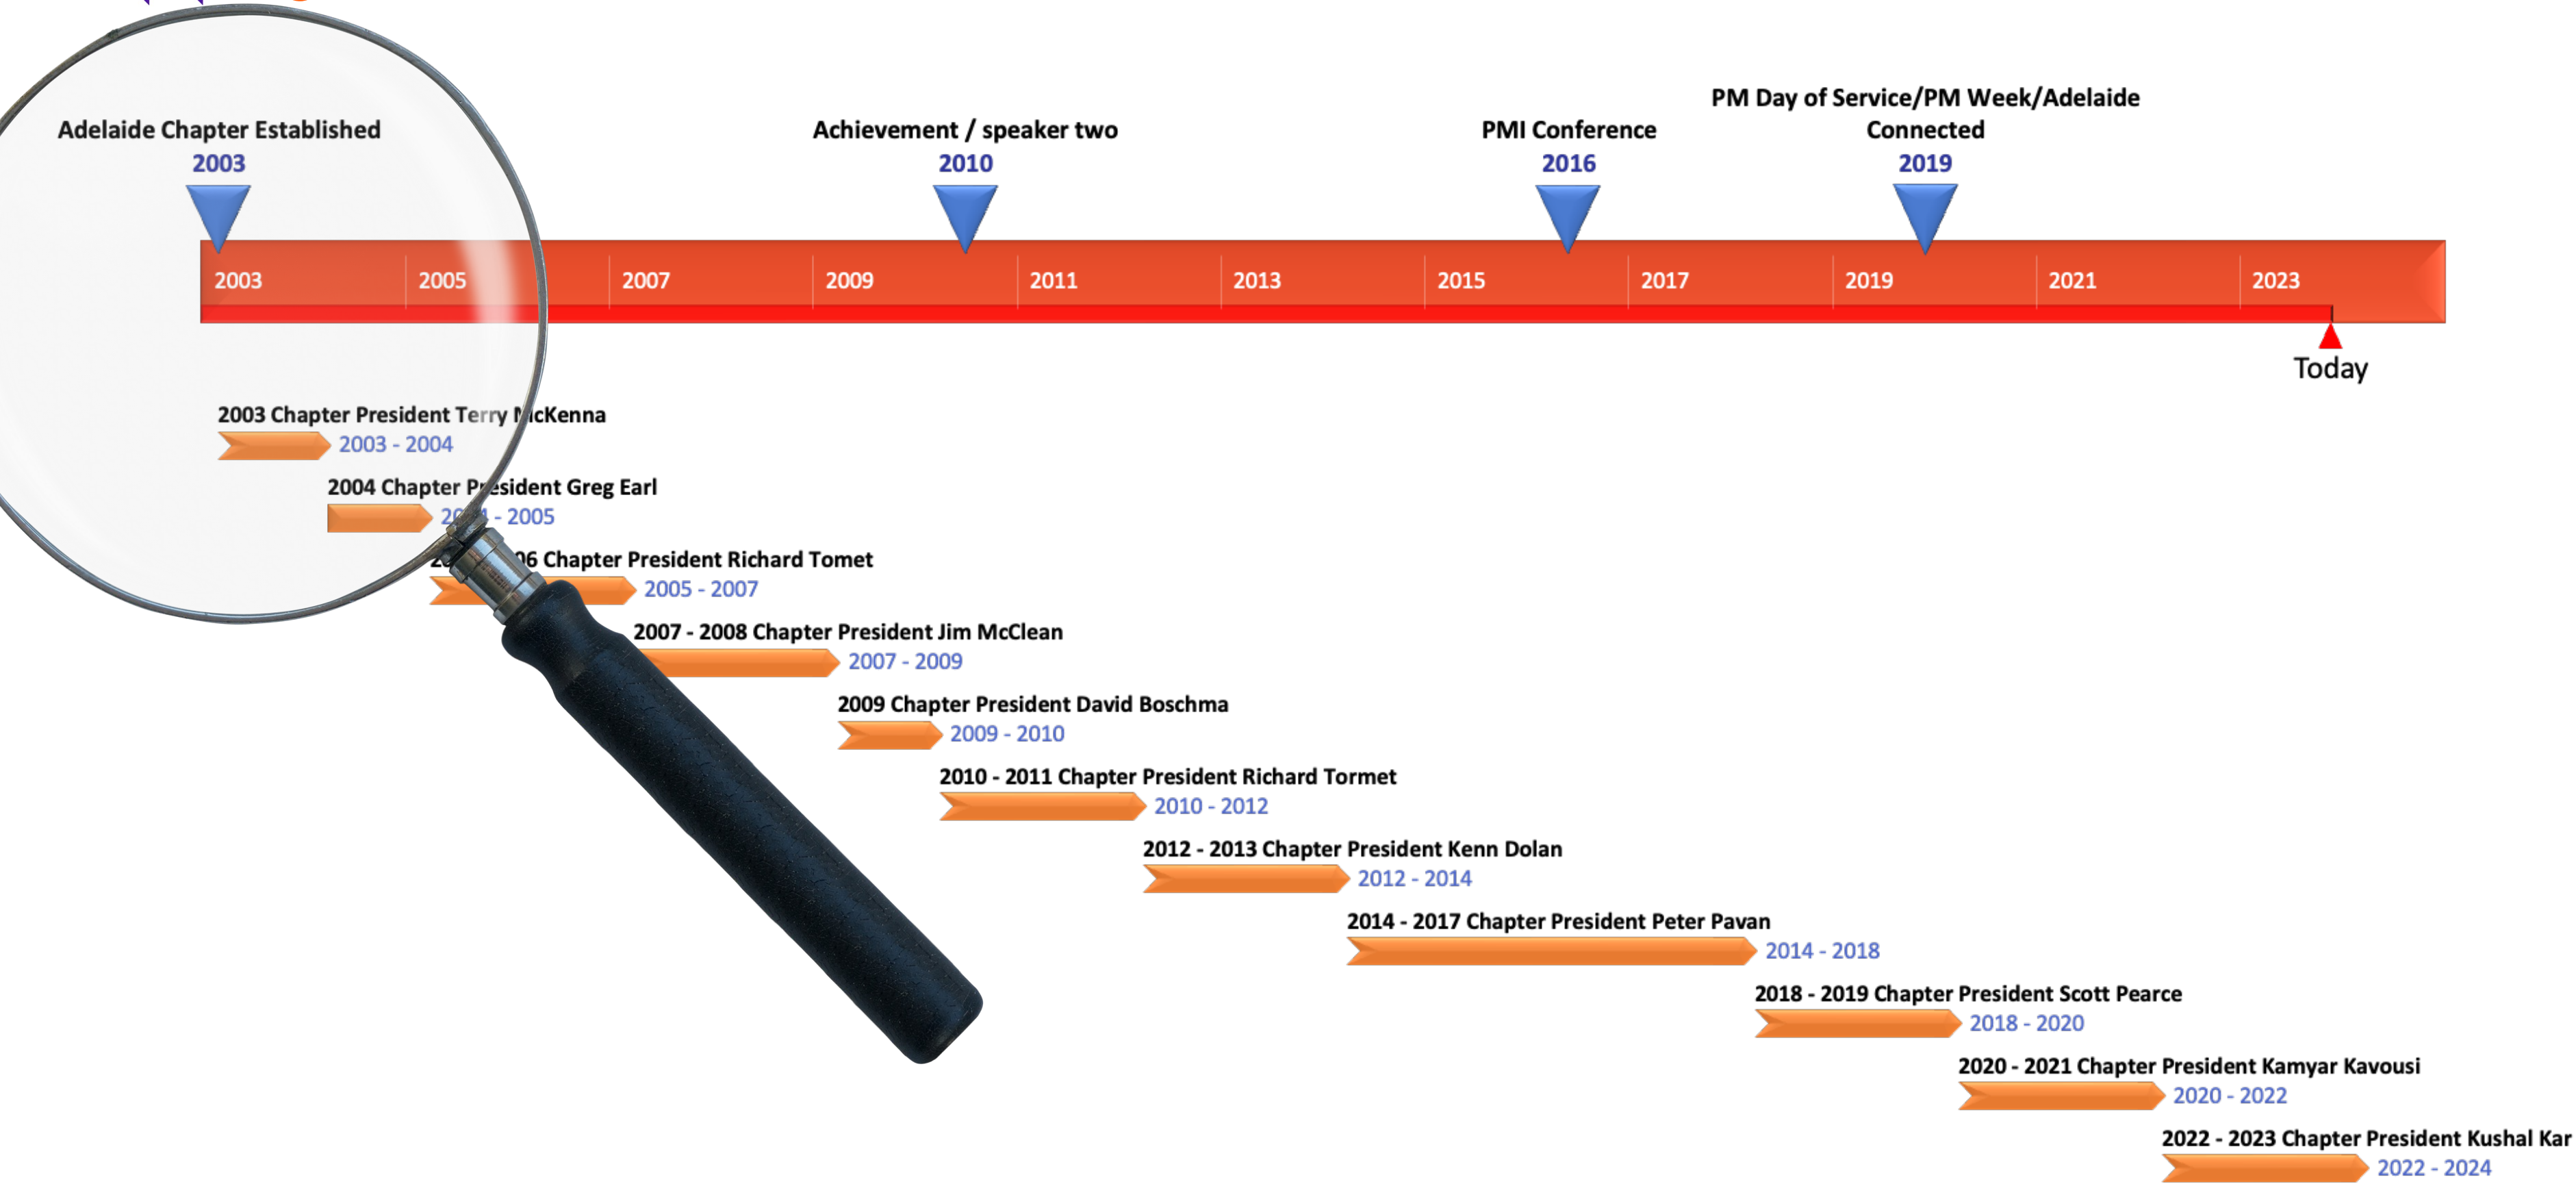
Adelaide Chapter Established
2003

Achievement / speaker two
2010

PMI Conference
2016

PM Day of Service/PM Week/Adelaide Connected
2019

2003 2005 2007 2009 2011 2013 2015 2017 2019 2021 2023

Today

2003 Chapter President Terry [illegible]cKenna
2003 - 2004

2004 Chapter P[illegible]esident Greg Earl
2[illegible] - 2005

2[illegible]06 Chapter President Richard Tomet
2005 - 2007

2007 - 2008 Chapter President Jim McClean
2007 - 2009

2009 Chapter President David Boschma
2009 - 2010

2010 - 2011 Chapter President Richard Tormet
2010 - 2012

2012 - 2013 Chapter President Kenn Dolan
2012 - 2014

2014 - 2017 Chapter President Peter Pavan
2014 - 2018

2018 - 2019 Chapter President Scott Pearce
2018 - 2020

2020 - 2021 Chapter President Kamyar Kavousi
2020 - 2022

2022 - 2023 Chapter President Kushal Kar
2022 - 2024